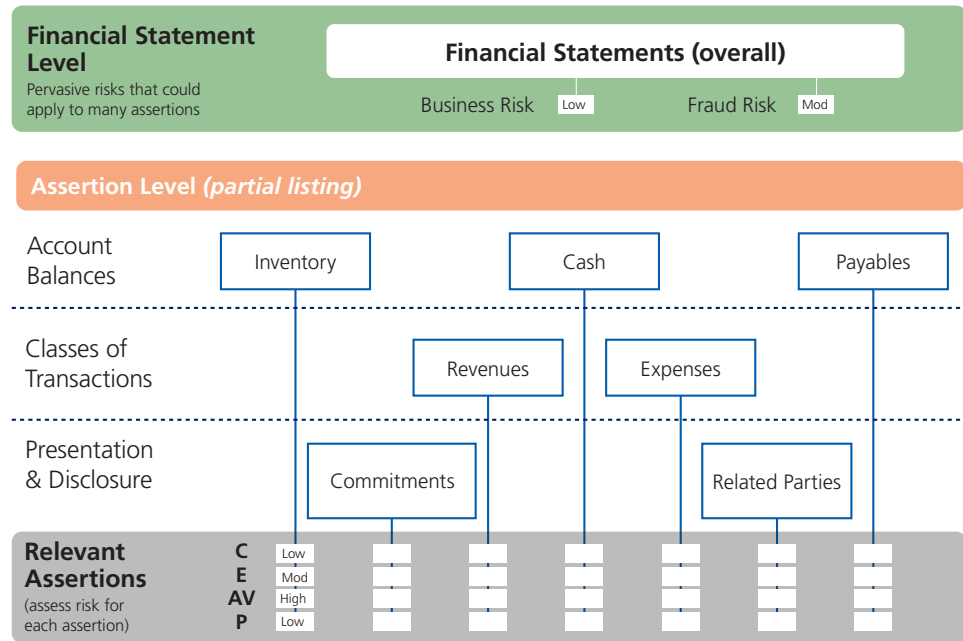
Financial Statement Level
Pervasive risks that could apply to many assertions

Financial Statements (overall)

Business Risk Low

Fraud Risk Mod

Assertion Level *(partial listing)*

Account Balances

Inventory

Cash

Payables

Classes of Transactions

Revenues

Expenses

Presentation & Disclosure

Commitments

Related Parties

Relevant Assertions
(assess risk for each assertion)

C Low
E Mod
AV High
P Low